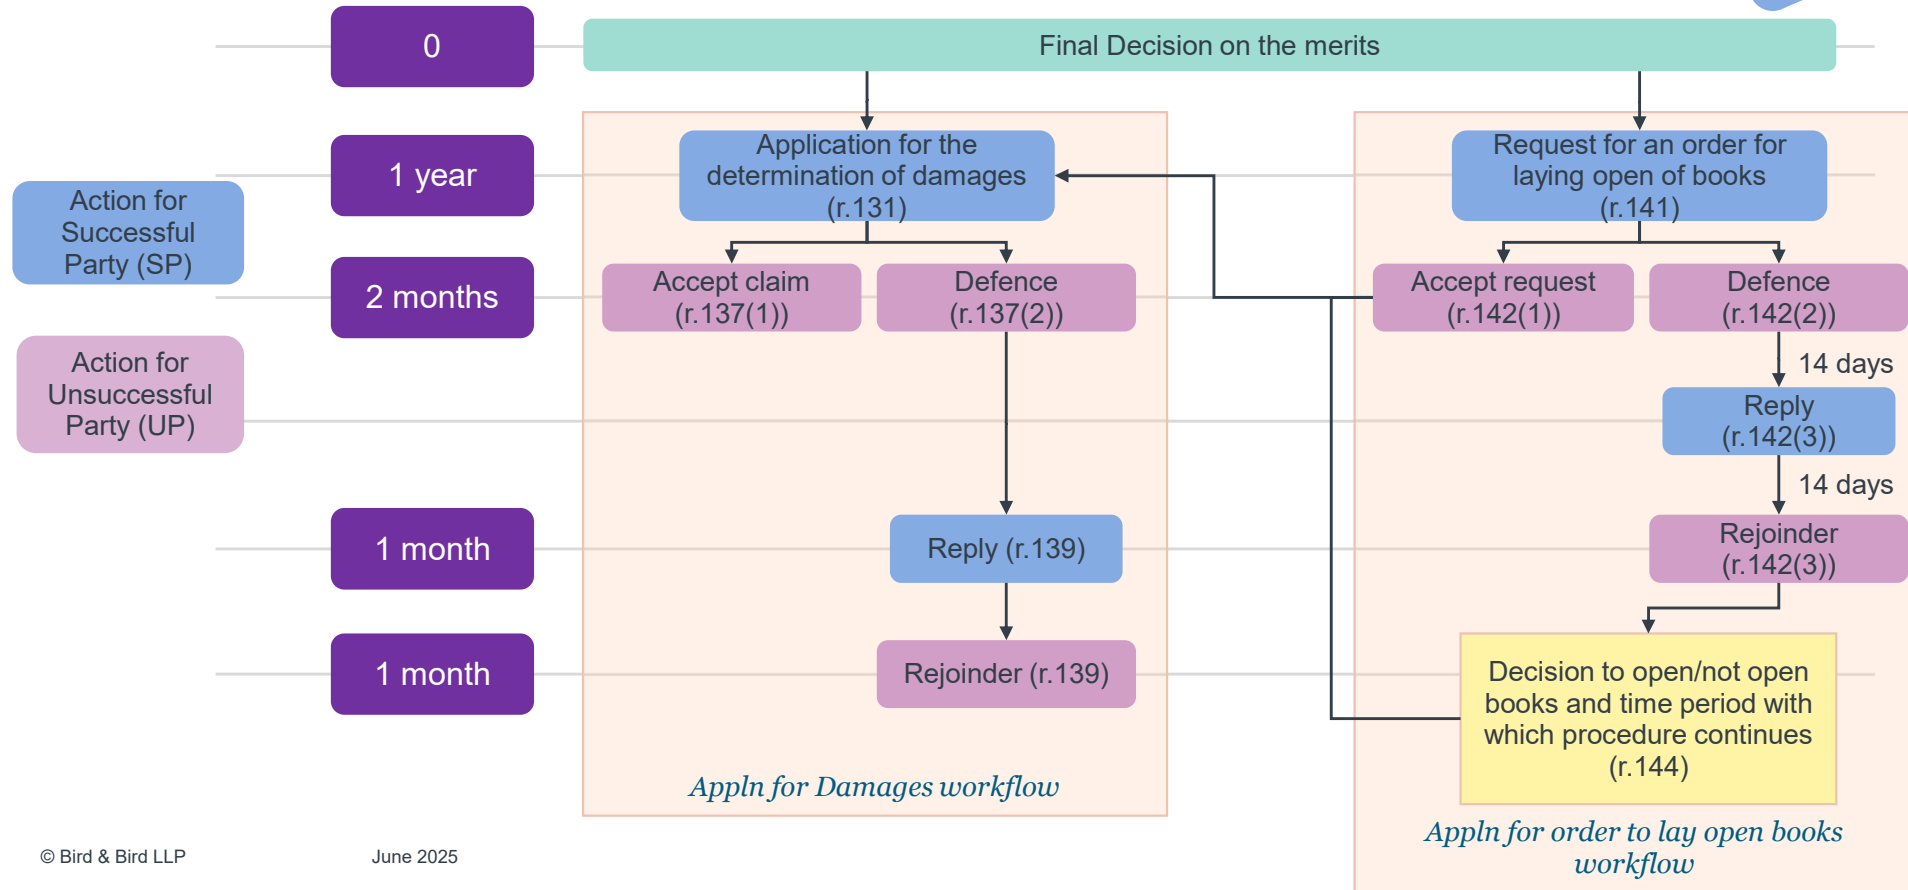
0

Final Decision on the merits

1 year

Action for Successful Party (SP)

Application for the determination of damages (r.131)

Request for an order for laying open of books (r.141)

2 months

Accept claim (r.137(1))

Defence (r.137(2))

Accept request (r.142(1))

Defence (r.142(2))

Action for Unsuccessful Party (UP)

14 days

Reply (r.142(3))

14 days

1 month

Reply (r.139)

Rejoinder (r.142(3))

1 month

Rejoinder (r.139)

Decision to open/not open books and time period with which procedure continues (r.144)

Appln for Damages workflow

Appln for order to lay open books workflow

© Bird & Bird LLP

June 2025